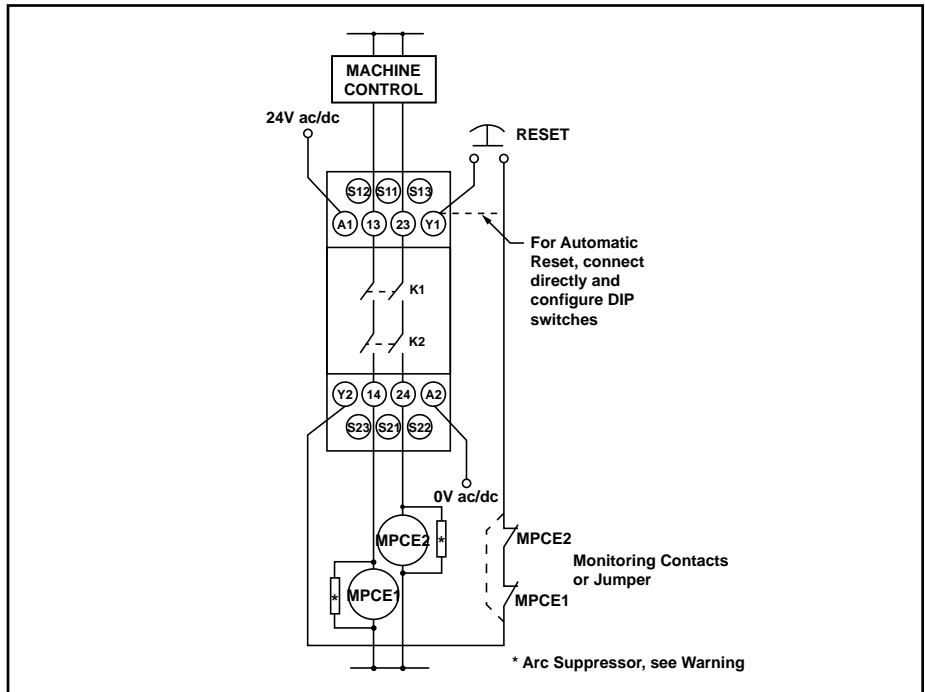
MACHINE CONTROL

24V ac/dc

RESET

S12 S11 S13

A1 13 23 Y1

For Automatic Reset, connect directly and configure DIP switches

K1

K2

Y2 14 24 A2

S23 S21 S22

0V ac/dc

MPCE2

*

MPCE2

Monitoring Contacts or Jumper

*

MPCE1

MPCE1

* Arc Suppressor, see Warning